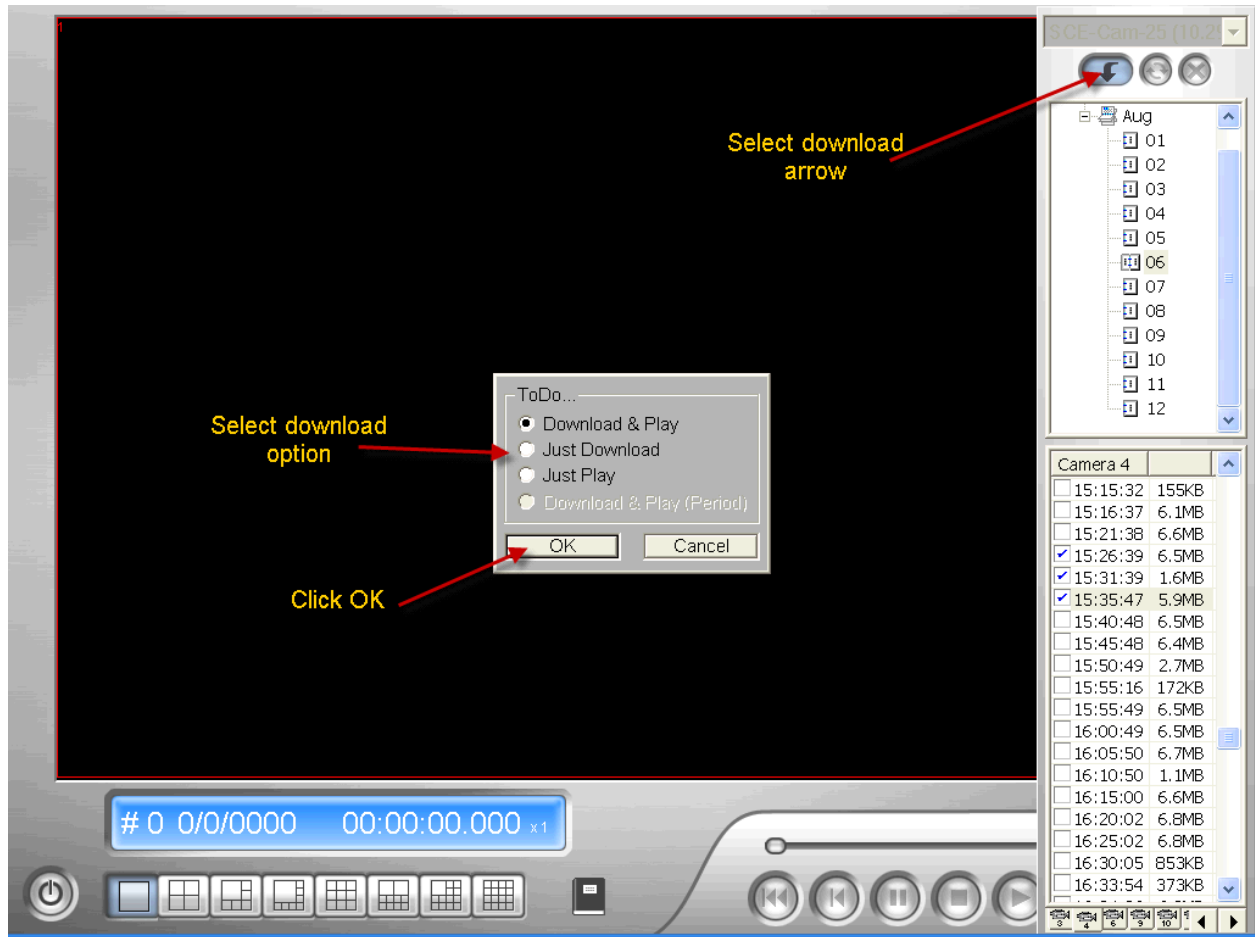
1

SCE-Cam-25 (10.2

Select download arrow

Aug
01
02
03
04
05
06
07
08
09
10
11
12

Select download option

ToDo...
Download & Play
Just Download
Just Play
Download & Play (Period)
OK
Cancel

Click OK

Camera 4

| Camera 4 | |
|---|---|
| 15:15:32 | 155KB |
| 15:16:37 | 6.1MB |
| 15:21:38 | 6.6MB |
| 15:26:39 | 6.5MB |
| 15:31:39 | 1.6MB |
| 15:35:47 | 5.9MB |
| 15:40:48 | 6.5MB |
| 15:45:48 | 6.4MB |
| 15:50:49 | 2.7MB |
| 15:55:16 | 172KB |
| 15:55:49 | 6.5MB |
| 16:00:49 | 6.5MB |
| 16:05:50 | 6.7MB |
| 16:10:50 | 1.1MB |
| 16:15:00 | 6.6MB |
| 16:20:02 | 6.8MB |
| 16:25:02 | 6.8MB |
| 16:30:05 | 853KB |
| 16:33:54 | 373KB |

# 0 0/0/0000 00:00:00.000 x1

3 4 6 9 10